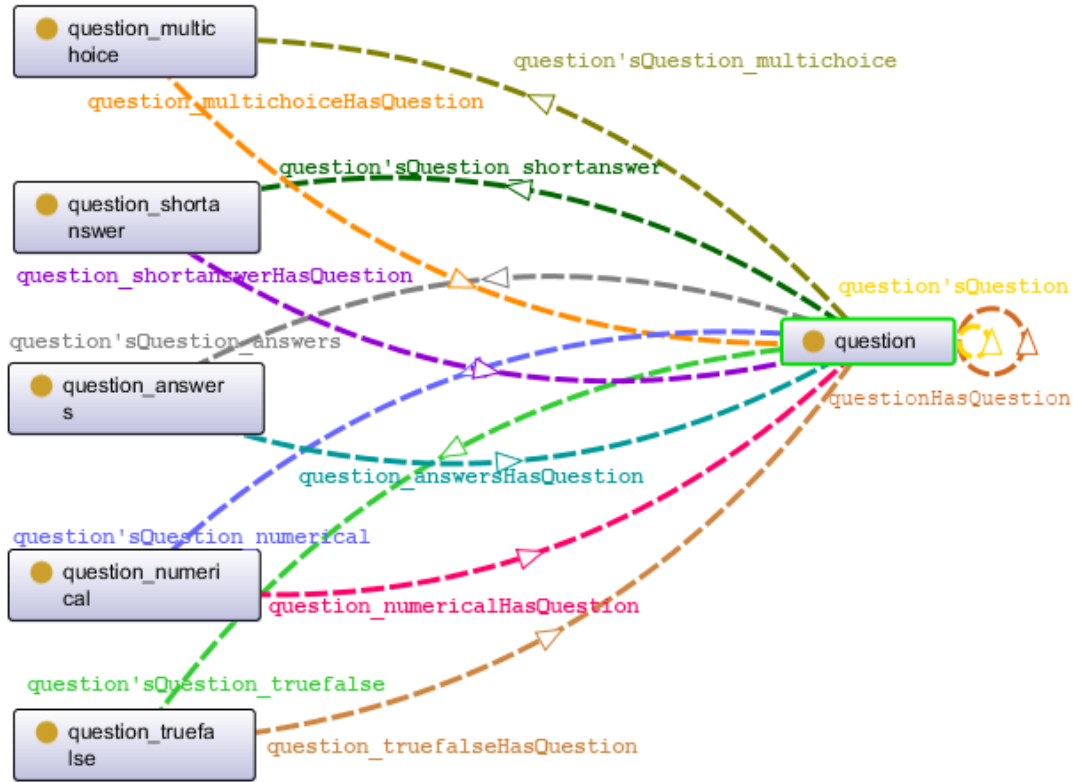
question_multichoice

question'sQuestion_multichoice

question_multichoiceHasQuestion

question'sQuestion_shortanswer

question_shortanswer

question_shortanswerHasQuestion

question'sQuestion

question'sQuestion_answers

question

question_answers

questionHasQuestion

question_answersHasQuestion

question'sQuestion_numerical

question_numerical

question_numericalHasQuestion

question'sQuestion_truefalse

question_truefalse

question_truefalseHasQuestion